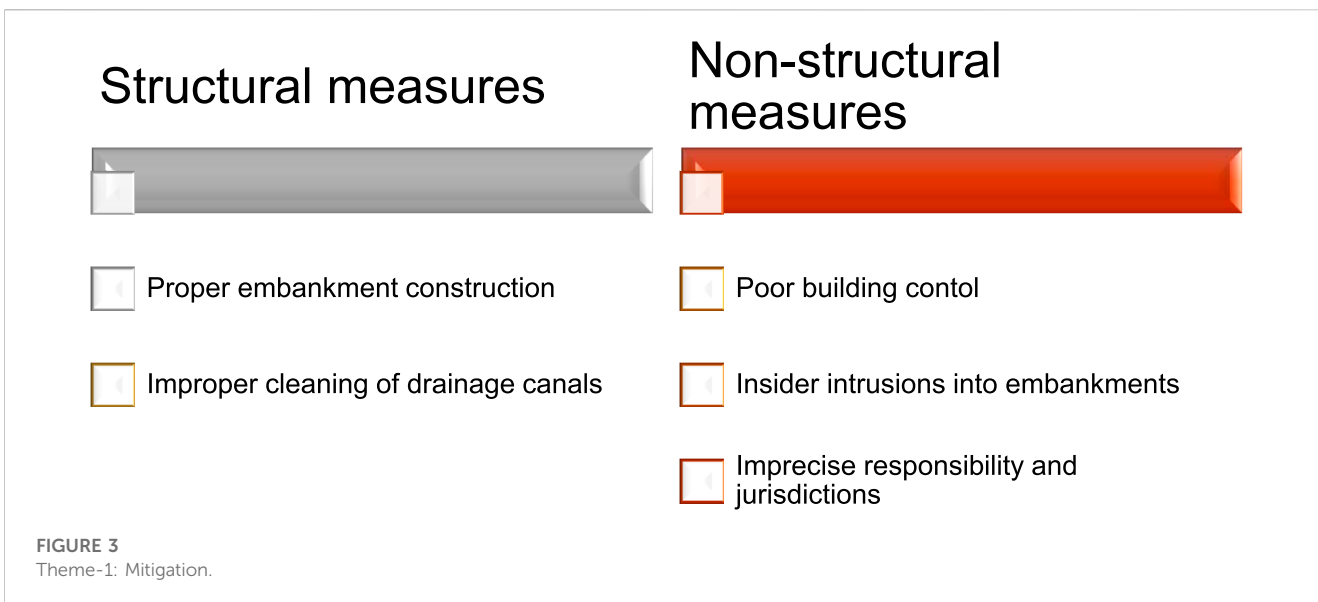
Structural measures

Proper embankment construction

Improper cleaning of drainage canals

Non-structural measures

Poor building contol

Insider intrusions into embankments

Imprecise responsibility and jurisdictions

FIGURE 3
Theme-1: Mitigation.